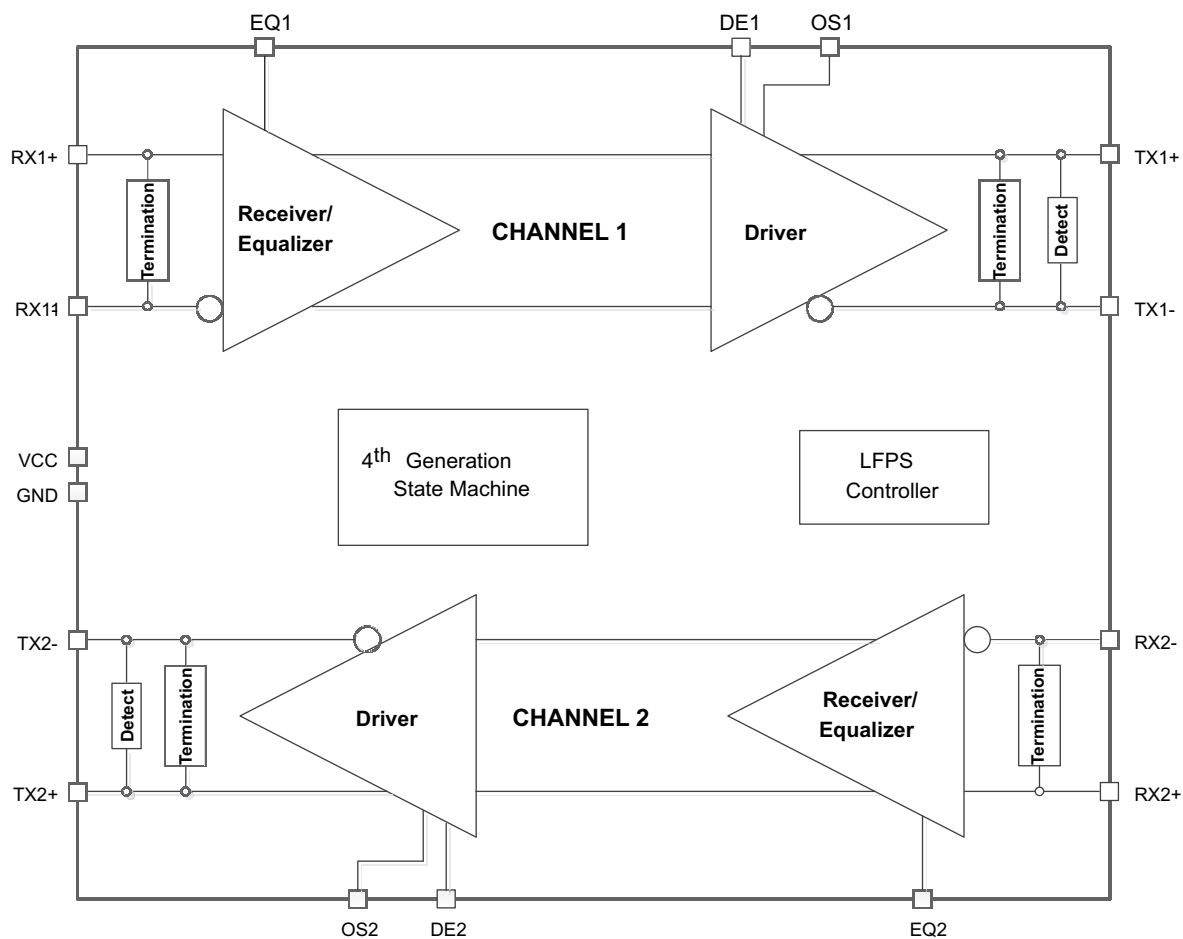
EQ1
DE1
OS1
RX1+
Termination
Receiver/ Equalizer
CHANNEL 1
Driver
Termination
Detect
TX1+
RX1-
TX1-
VCC
GND
$4^{th}$ Generation State Machine
LFPS Controller
TX2-
Detect
Termination
Driver
CHANNEL 2
Receiver/ Equalizer
Termination
RX2-
TX2+
RX2+
OS2
DE2
EQ2